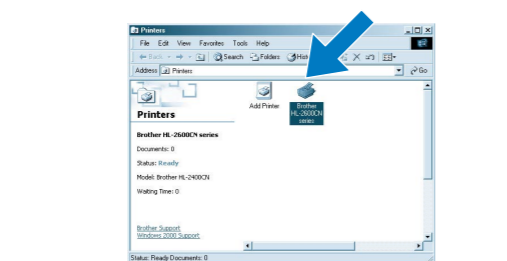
Printers

File Edit View Favorites Tools Help

Back Search Folders His

Address Printers Go

Printers

Add Printer

Brother HL-2600CN series

Brother HL-2600CN series

Documents: 0

Status: Ready

Model: Brother HL-2400CN

Waiting Time: 0

Brother Support
Windows 2000 Support

Status: Ready Documents: 0